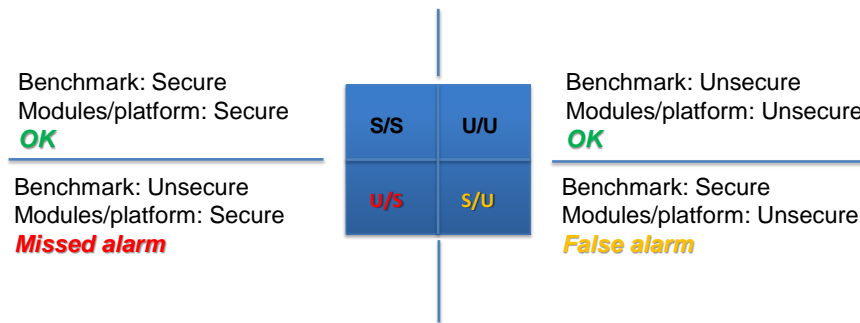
Benchmark: Secure
Modules/platform: Secure
OK

S/S

U/U

Benchmark: Unsecure
Modules/platform: Unsecure
OK

Benchmark: Unsecure
Modules/platform: Secure
Missed alarm

U/S

S/U

Benchmark: Secure
Modules/platform: Unsecure
False alarm